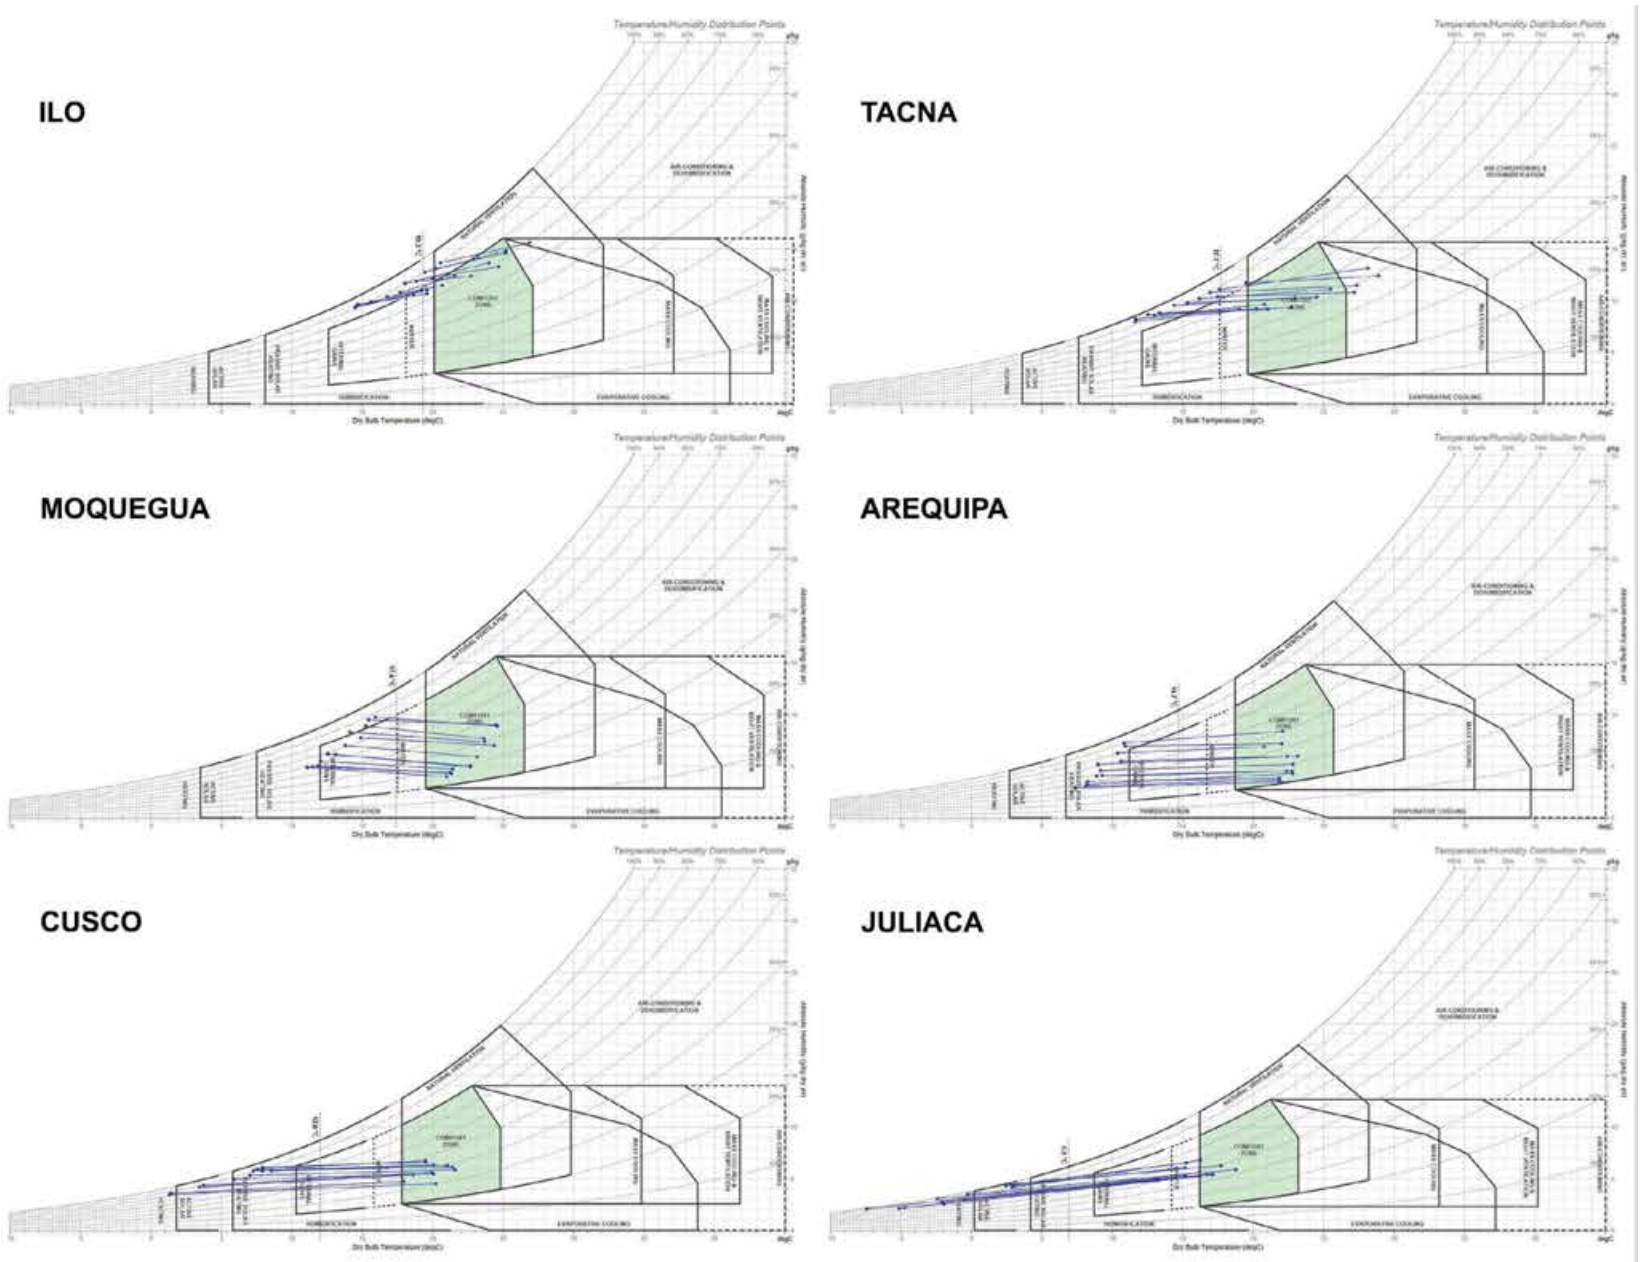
Temperature/Humidity Distribution Points

ILO

AIR CONDITIONING & DEHUMIDIFICATION

NATURAL VENTILATION

COMFORT ZONE

HUMIDIFICATION

EVAPORATIVE COOLING

Dry Bulb Temperature (degC)

Temperature/Humidity Distribution Points

TACNA

AIR CONDITIONING & DEHUMIDIFICATION

NATURAL VENTILATION

COMFORT ZONE

HUMIDIFICATION

EVAPORATIVE COOLING

Dry Bulb Temperature (degC)

Temperature/Humidity Distribution Points

MOQUEGUA

AIR CONDITIONING & DEHUMIDIFICATION

NATURAL VENTILATION

COMFORT ZONE

HUMIDIFICATION

EVAPORATIVE COOLING

Dry Bulb Temperature (degC)

Temperature/Humidity Distribution Points

AREQUIPA

AIR CONDITIONING & DEHUMIDIFICATION

NATURAL VENTILATION

COMFORT ZONE

HUMIDIFICATION

EVAPORATIVE COOLING

Dry Bulb Temperature (degC)

Temperature/Humidity Distribution Points

CUSCO

AIR CONDITIONING & DEHUMIDIFICATION

NATURAL VENTILATION

COMFORT ZONE

HUMIDIFICATION

EVAPORATIVE COOLING

Dry Bulb Temperature (degC)

Temperature/Humidity Distribution Points

JULIACA

AIR CONDITIONING & DEHUMIDIFICATION

NATURAL VENTILATION

COMFORT ZONE

HUMIDIFICATION

EVAPORATIVE COOLING

Dry Bulb Temperature (degC)